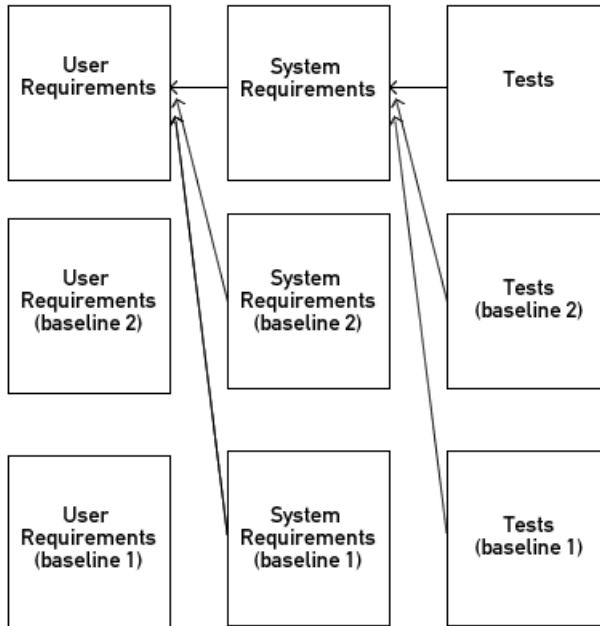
User Requirements

System Requirements

Tests

User Requirements (baseline 2)

System Requirements (baseline 2)

Tests (baseline 2)

User Requirements (baseline 1)

System Requirements (baseline 1)

Tests (baseline 1)